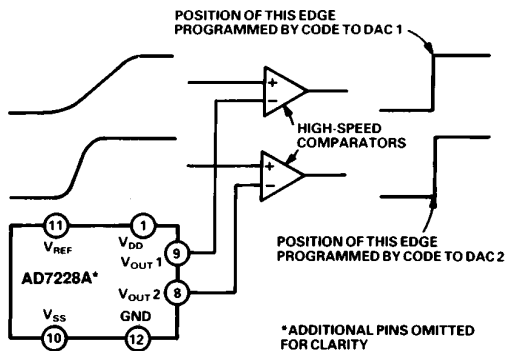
POSITION OF THIS EDGE PROGRAMMED BY CODE TO DAC 1

HIGH-SPEED COMPARATORS

11
$V_{REF}$
1
$V_{DD}$
AD7228A*
9
$V_{OUT}$ 1
8
$V_{OUT}$ 2
$V_{SS}$
GND
10
12

POSITION OF THIS EDGE PROGRAMMED BY CODE TO DAC 2

*ADDITIONAL PINS OMITTED FOR CLARITY